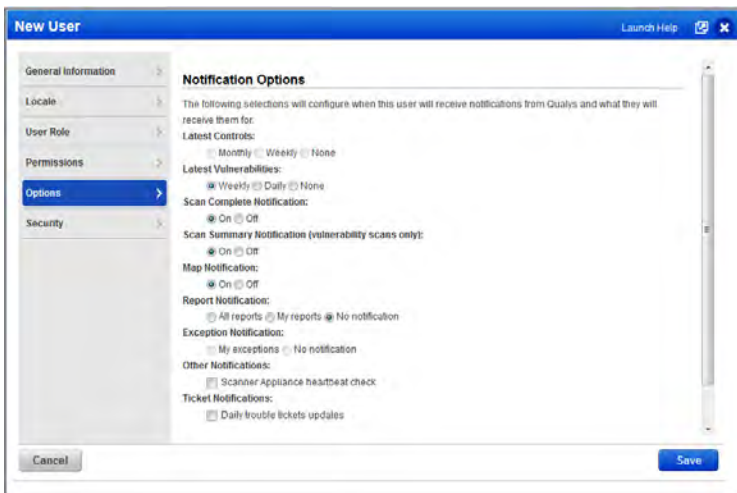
New User

Launch Help

General Information

Locale

User Role

Permissions

Options

Security

Notification Options

The following selections will configure when this user will receive notifications from Qualys and what they will receive them for.

Latest Controls:

Monthly Weekly None

Latest Vulnerabilities:

Weekly Daily None

Scan Complete Notification:

On Off

Scan Summary Notification (vulnerability scans only):

On Off

Map Notification:

On Off

Report Notification:

All reports My reports No notification

Exception Notification:

My exceptions No notification

Other Notifications:

Scanner Appliance heartbeat check

Ticket Notifications:

Daily trouble tickets updates

Cancel

Save